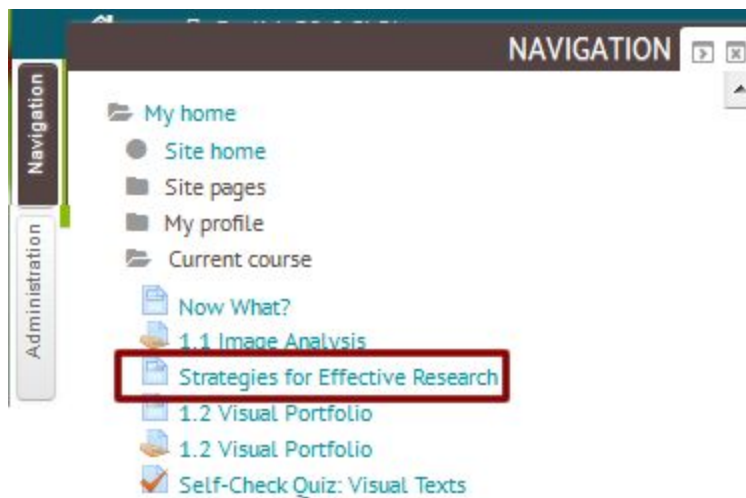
Navigation

Administration

NAVIGATION

My home

Site home

Site pages

My profile

Current course

Now What?

1.1 Image Analysis

Strategies for Effective Research

1.2 Visual Portfolio

1.2 Visual Portfolio

Self-Check Quiz: Visual Texts